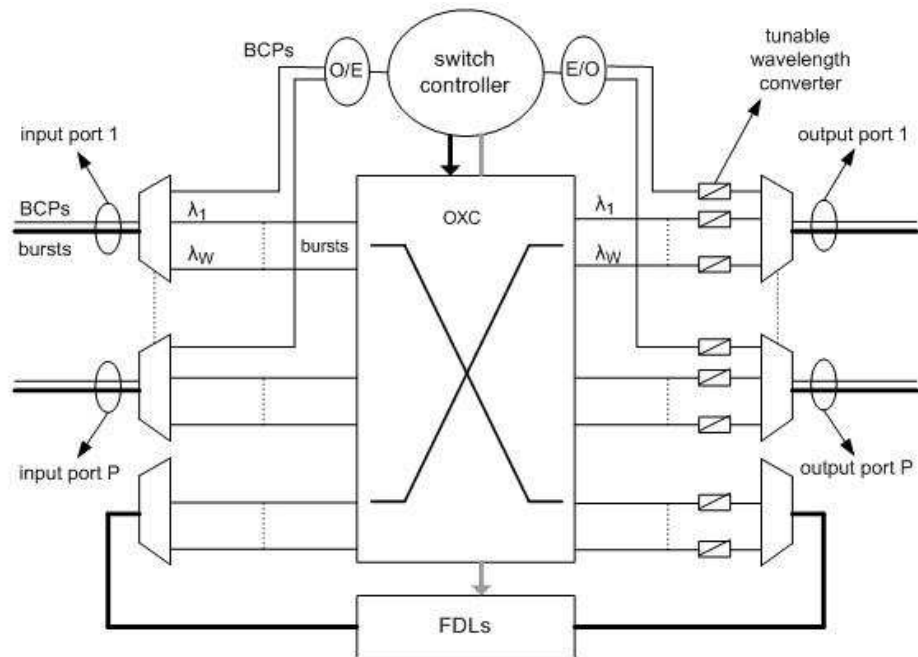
BCPs

O/E

switch controller

E/O

tunable wavelength converter

input port 1

output port 1

BCPs

bursts

$\lambda_1$

$\lambda_W$

bursts

OXC

$\lambda_1$

$\lambda_W$

input port P

output port P

FDLs